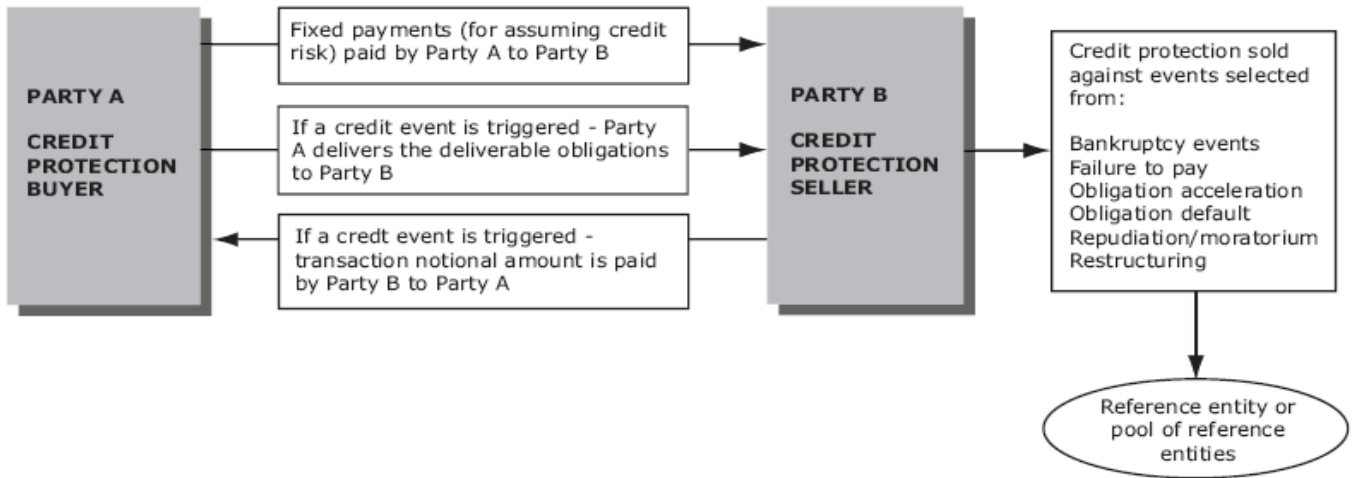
PARTY A

CREDIT PROTECTION BUYER

Fixed payments (for assuming credit risk) paid by Party A to Party B

If a credit event is triggered - Party A delivers the deliverable obligations to Party B

If a credt event is triggered - transaction notional amount is paid by Party B to Party A

PARTY B

CREDIT PROTECTION SELLER

Credit protection sold against events selected from:

Bankruptcy events
Failure to pay
Obligation acceleration
Obligation default
Repudiation/moratorium
Restructuring

Reference entity or pool of reference entities